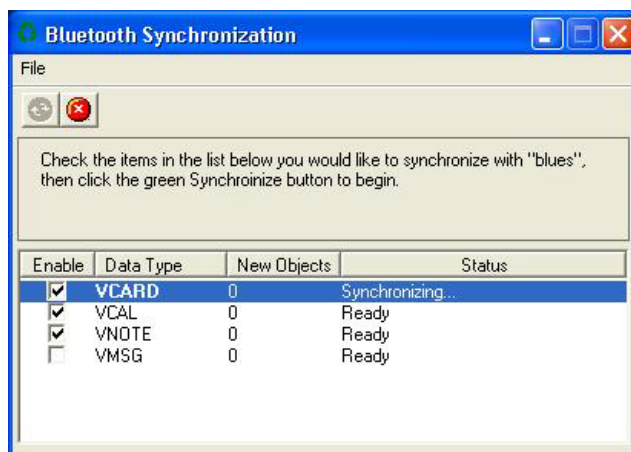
Bluetooth Synchronization

File

Check the items in the list below you would like to synchronize with "blues", then click the green Synchroinize button to begin.

| Enable | Data Type | New Objects | Status |
|---|---|---|---|
| ☑ | VCARD | 0 | Synchronizing... |
| ☑ | VCAL | 0 | Ready |
| ☑ | VNOTE | 0 | Ready |
| ☐ | VMSG | 0 | Ready |